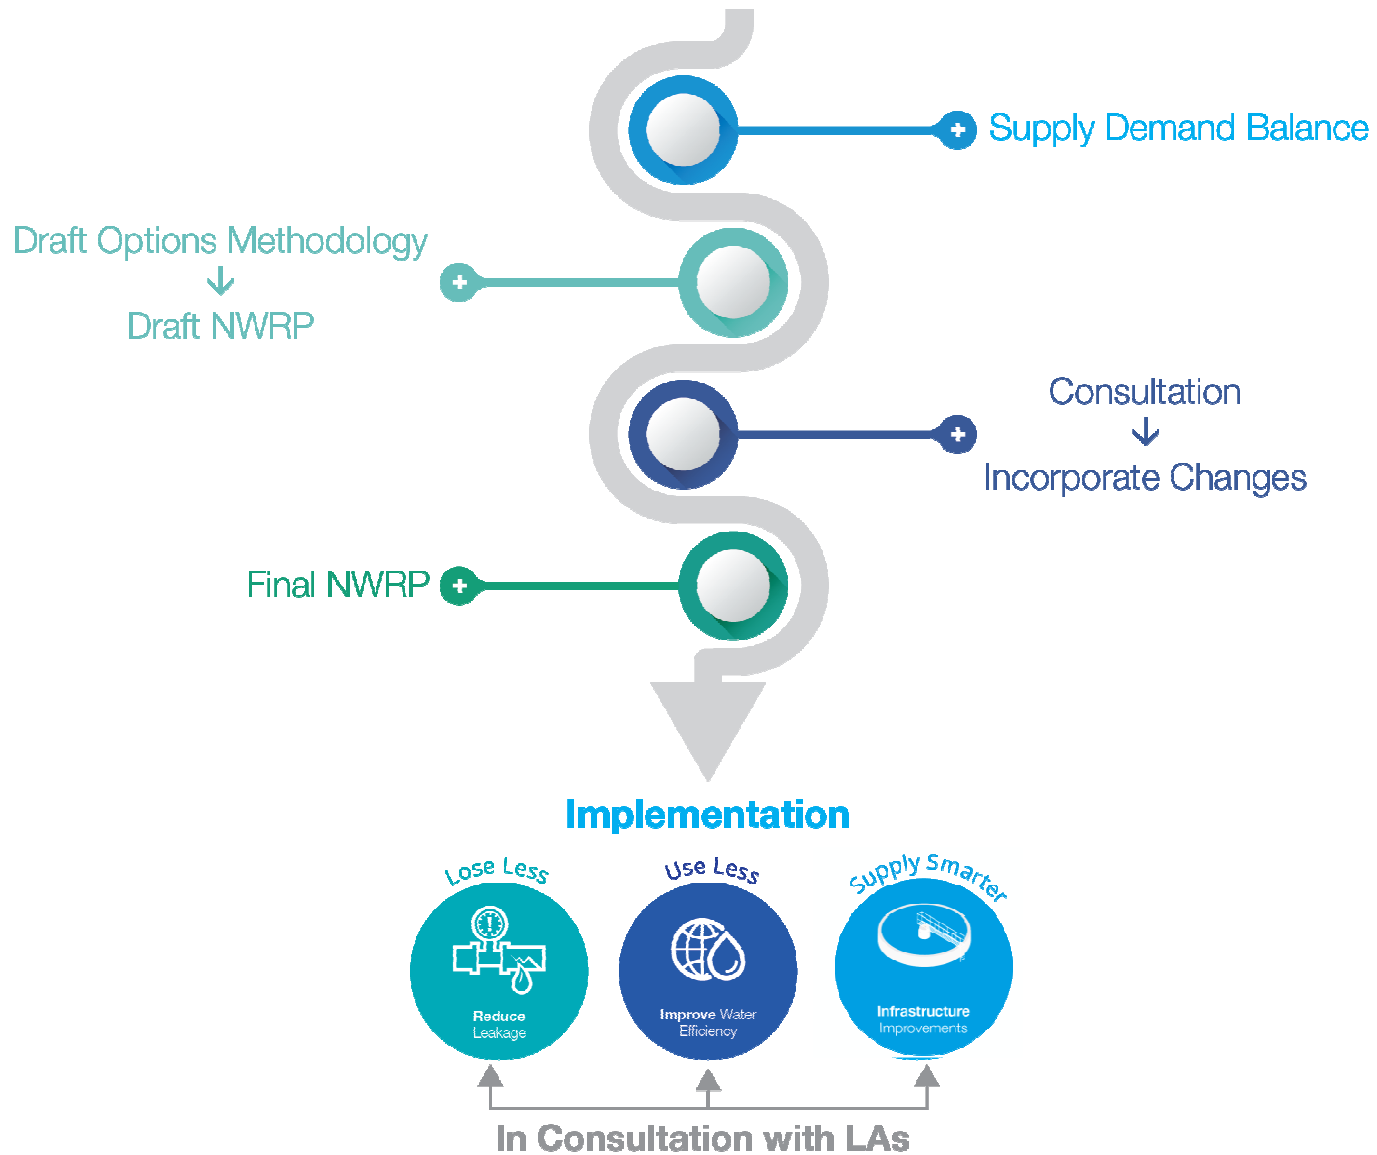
Supply Demand Balance

Draft Options Methodology
↓
Draft NWRP

Consultation
↓
Incorporate Changes

Final NWRP

Implementation

Lose Less

Reduce Leakage

Use Less

Improve Water Efficiency

Supply Smarter

Infrastructure Improvements

In Consultation with LAs